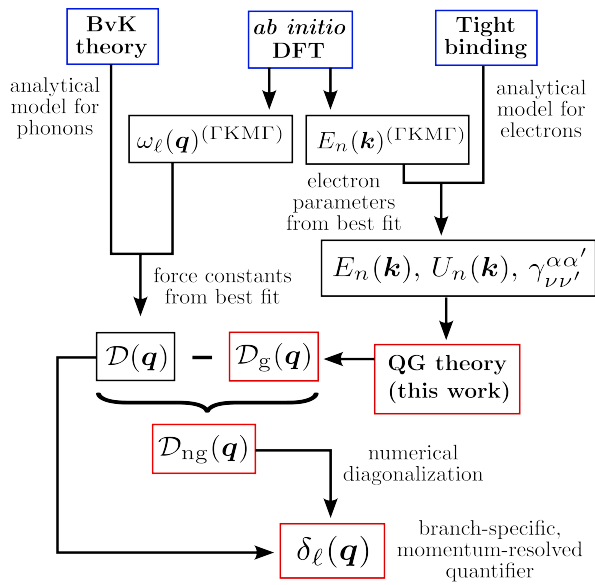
BvK theory

ab initio DFT

Tight binding

analytical model for phonons

$\omega_\ell(\boldsymbol{q})^{(\Gamma \mathrm{KM}\Gamma)}$

$E_n(\boldsymbol{k})^{(\Gamma \mathrm{KM}\Gamma)}$

analytical model for electrons

electron parameters from best fit

$E_n(\boldsymbol{k}),\ U_n(\boldsymbol{k}),\ \gamma^{\alpha\alpha'}_{\nu\nu'}$

force constants from best fit

$\mathcal{D}(\boldsymbol{q})$ – $\mathcal{D}_{\mathrm{g}}(\boldsymbol{q})$

QG theory (this work)

$\mathcal{D}_{\mathrm{ng}}(\boldsymbol{q})$

numerical diagonalization

$\delta_\ell(\boldsymbol{q})$

branch-specific, momentum-resolved quantifier